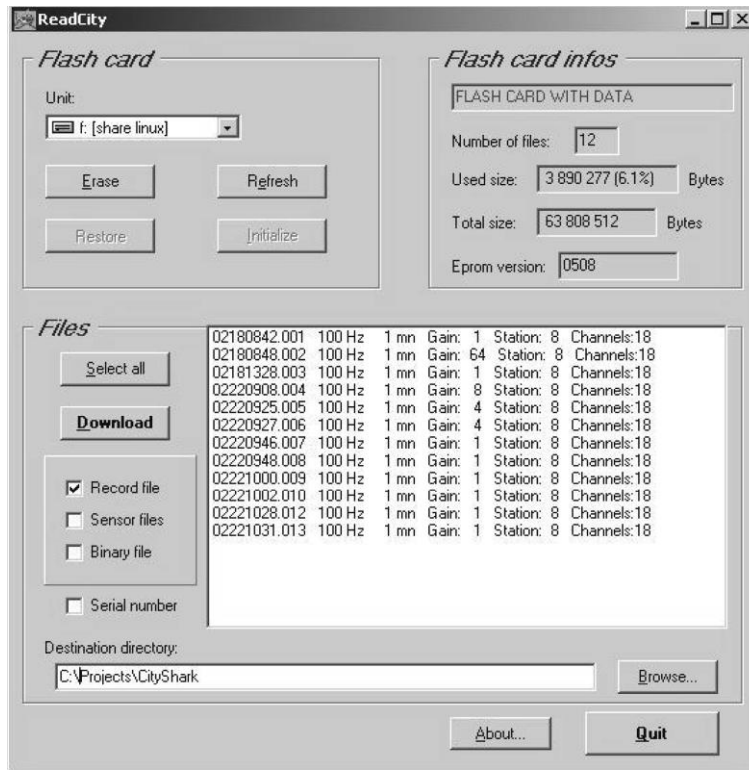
ReadCity

Flash card

Unit:

f: [share linux]

Erase

Refresh

Restore

Initialize

Flash card infos

FLASH CARD WITH DATA

Number of files: 12

Used size: 3 890 277 (6.1%) Bytes

Total size: 63 808 512 Bytes

Eprom version: 0508

Files

Select all

Download

Record file

Sensor files

Binary file

Serial number

| | | | | | |
|---|---|---|---|---|---|
| 02180842.001 | 100 Hz | 1 mn | Gain: 1 | Station: 8 | Channels:18 |
| 02180848.002 | 100 Hz | 1 mn | Gain: 64 | Station: 8 | Channels:18 |
| 02181328.003 | 100 Hz | 1 mn | Gain: 1 | Station: 8 | Channels:18 |
| 02220908.004 | 100 Hz | 1 mn | Gain: 8 | Station: 8 | Channels:18 |
| 02220925.005 | 100 Hz | 1 mn | Gain: 4 | Station: 8 | Channels:18 |
| 02220927.006 | 100 Hz | 1 mn | Gain: 4 | Station: 8 | Channels:18 |
| 02220946.007 | 100 Hz | 1 mn | Gain: 1 | Station: 8 | Channels:18 |
| 02220948.008 | 100 Hz | 1 mn | Gain: 1 | Station: 8 | Channels:18 |
| 02221000.009 | 100 Hz | 1 mn | Gain: 1 | Station: 8 | Channels:18 |
| 02221002.010 | 100 Hz | 1 mn | Gain: 1 | Station: 8 | Channels:18 |
| 02221028.012 | 100 Hz | 1 mn | Gain: 1 | Station: 8 | Channels:18 |
| 02221031.013 | 100 Hz | 1 mn | Gain: 1 | Station: 8 | Channels:18 |

Destination directory:

C:\Projects\CityShark

Browse...

About...

Quit